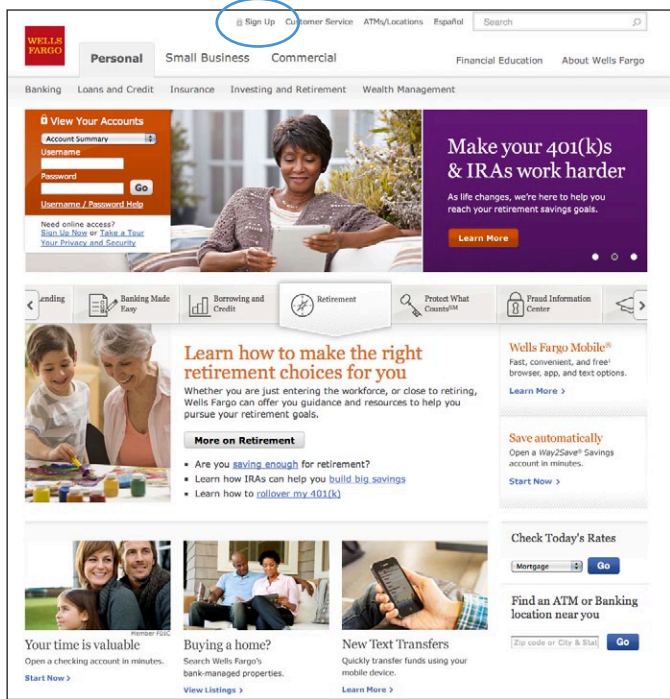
WELLS FARGO

Sign Up Customer Service ATMs/Locations Español Search

Personal Small Business Commercial Financial Education About Wells Fargo

Banking Loans and Credit Insurance Investing and Retirement Wealth Management

View Your Accounts

Account Summary

Username

Password

Go

Username / Password Help

Need online access? Sign Up Now or Take a Tour Your Privacy and Security

Make your 401(k)s & IRAs work harder

As life changes, we're here to help you reach your retirement savings goals.

Learn More

ending Banking Made Easy Borrowing and Credit Retirement Protect What Counts℠ Fraud Information Center

Learn how to make the right retirement choices for you

Whether you are just entering the workforce, or close to retiring, Wells Fargo can offer you guidance and resources to help you pursue your retirement goals.

More on Retirement

- Are you saving enough for retirement?
- Learn how IRAs can help you build big savings
- Learn how to rollover my 401(k)

Wells Fargo Mobile®

Fast, convenient, and free¹ browser, app, and text options.

Learn More

Save automatically

Open a Way2Save® Savings account in minutes.

Start Now

Check Today's Rates

Mortgage Go

Find an ATM or Banking location near you

Zip code or City & Stat Go

Member FDIC

Your time is valuable

Open a checking account in minutes.

Start Now

Buying a home?

Search Wells Fargo's bank-managed properties.

View Listings

New Text Transfers

Quickly transfer funds using your mobile device.

Learn More